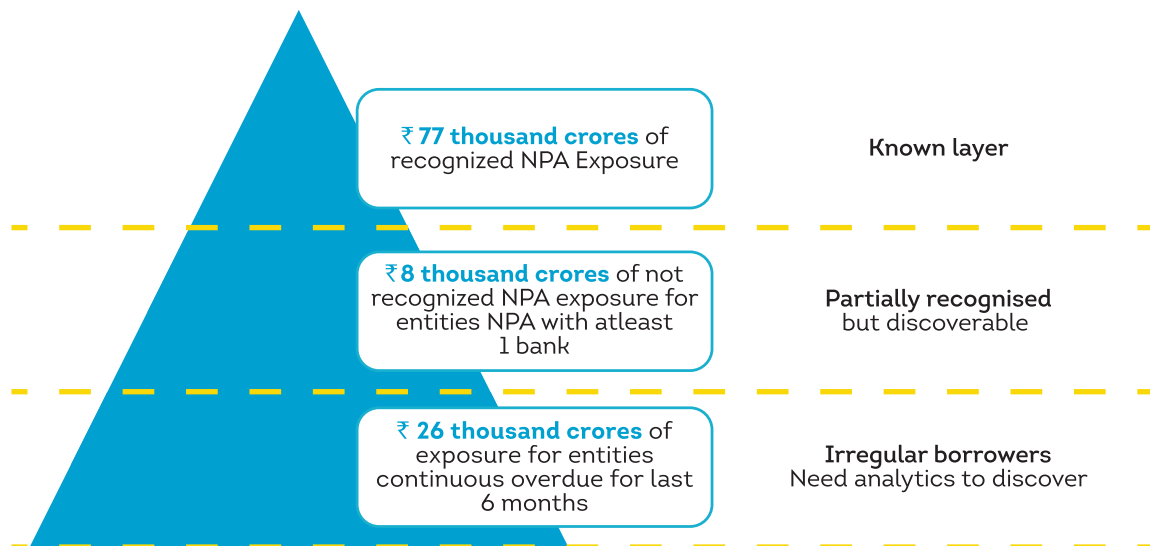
₹ 77 thousand crores of recognized NPA Exposure

Known layer

₹ 8 thousand crores of not recognized NPA exposure for entities NPA with atleast 1 bank

Partially recognised but discoverable

₹ 26 thousand crores of exposure for entities continuous overdue for last 6 months

Irregular borrowers Need analytics to discover